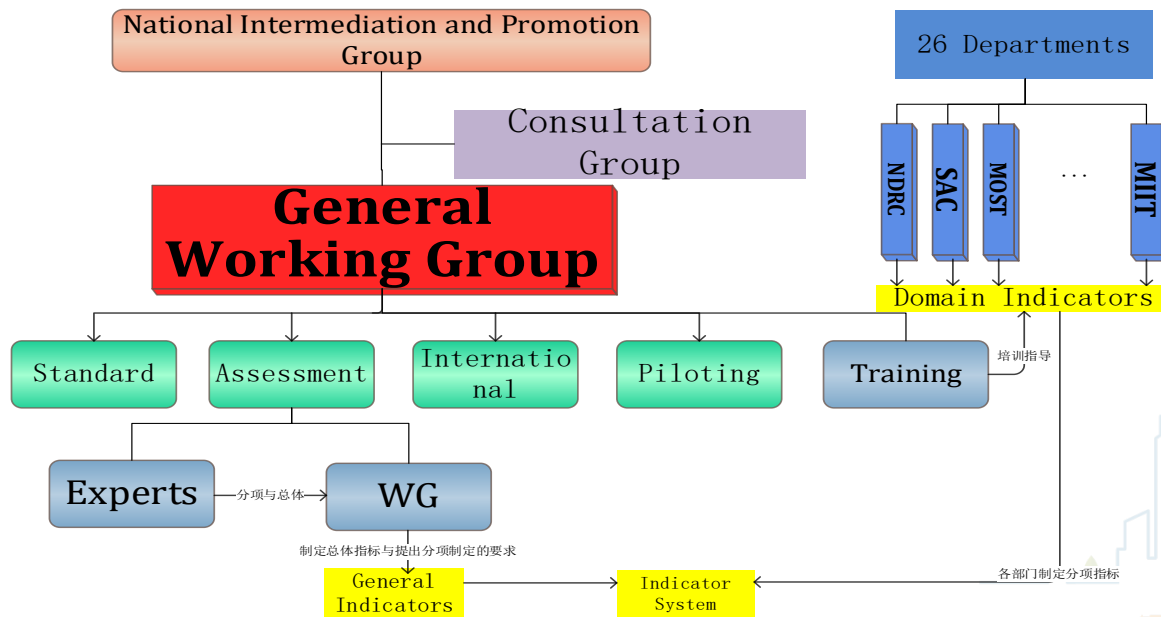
National Intermediation and Promotion Group

26 Departments

Consultation Group

NDRC

SAC

MOST

…

MIIT

General Working Group

Domain Indicators

Standard

Assessment

International

Piloting

Training

培训指导

Experts

分项与总体

WG

制定总体指标与提出分项制定的要求

General Indicators

Indicator System

各部门制定分项指标